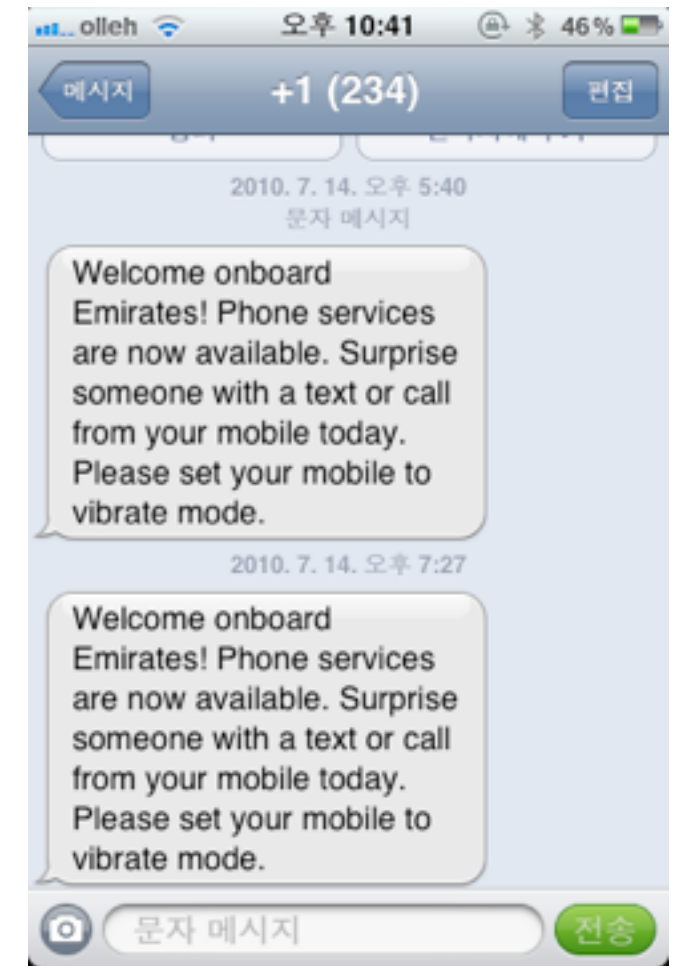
olleh 오후 10:41 46%

메시지 +1 (234) 편집

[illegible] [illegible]

2010. 7. 14. 오후 5:40
문자 메시지

Welcome onboard Emirates! Phone services are now available. Surprise someone with a text or call from your mobile today. Please set your mobile to vibrate mode.

2010. 7. 14. 오후 7:27

Welcome onboard Emirates! Phone services are now available. Surprise someone with a text or call from your mobile today. Please set your mobile to vibrate mode.

문자 메시지 전송